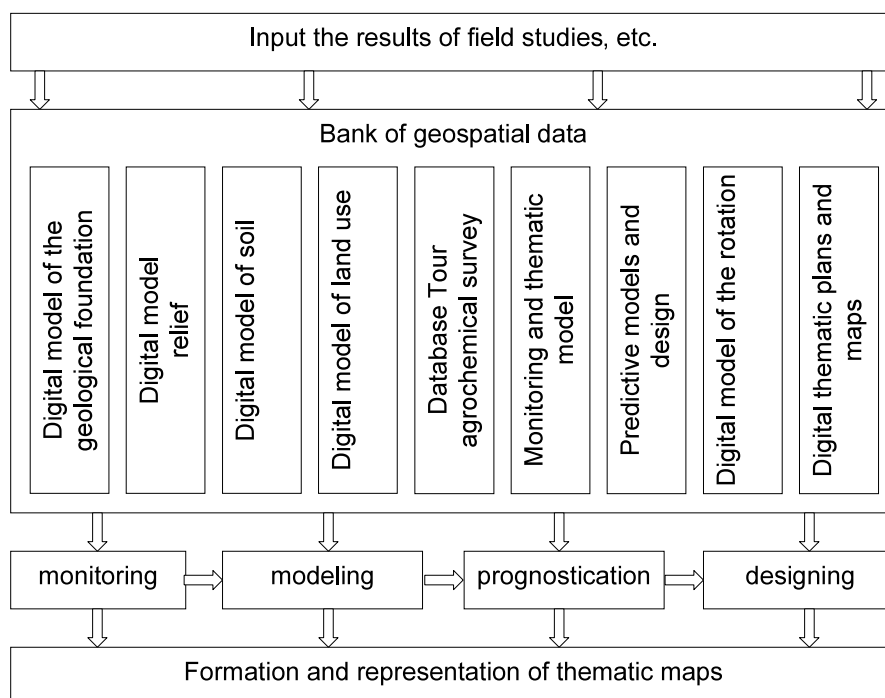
Input the results of field studies, etc.

Bank of geospatial data

Digital model of the geological foundation

Digital model relief

Digital model of soil

Digital model of land use

Database Tour agrochemical survey

Monitoring and thematic model

Predictive models and design

Digital model of the rotation

Digital thematic plans and maps

monitoring

modeling

prognostication

designing

Formation and representation of thematic maps